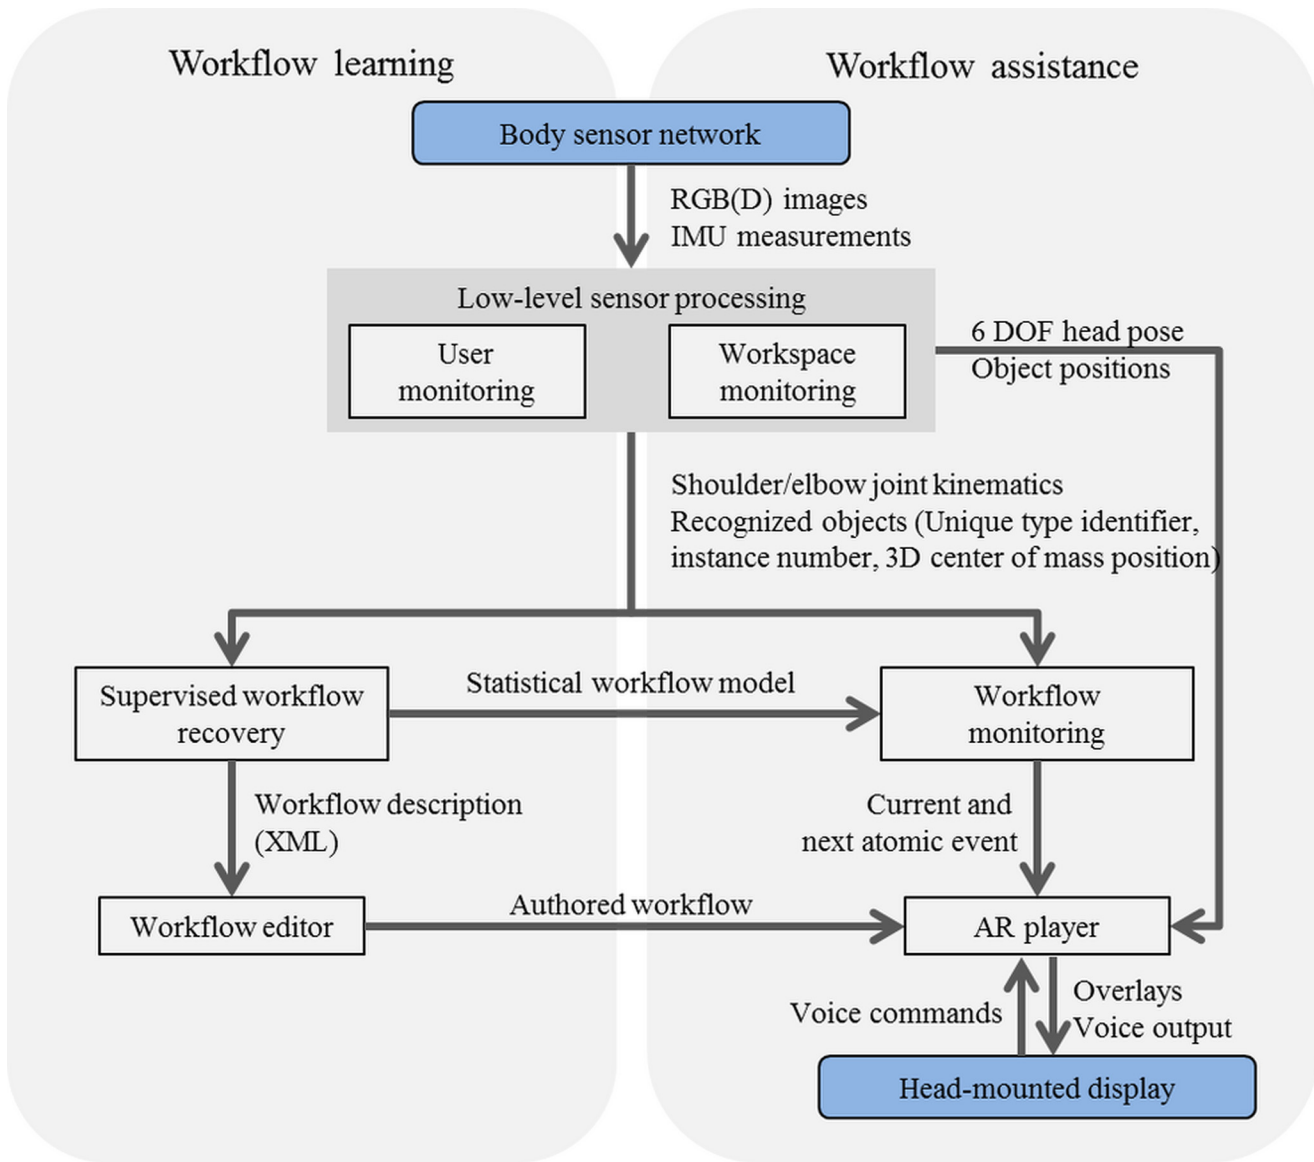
Workflow learning

Workflow assistance

Body sensor network

RGB(D) images
IMU measurements

Low-level sensor processing

User monitoring

Workspace monitoring

6 DOF head pose
Object positions

Shoulder/elbow joint kinematics
Recognized objects (Unique type identifier, instance number, 3D center of mass position)

Supervised workflow recovery

Statistical workflow model

Workflow monitoring

Workflow description (XML)

Current and next atomic event

Workflow editor

Authored workflow

AR player

Voice commands

Overlays
Voice output

Head-mounted display